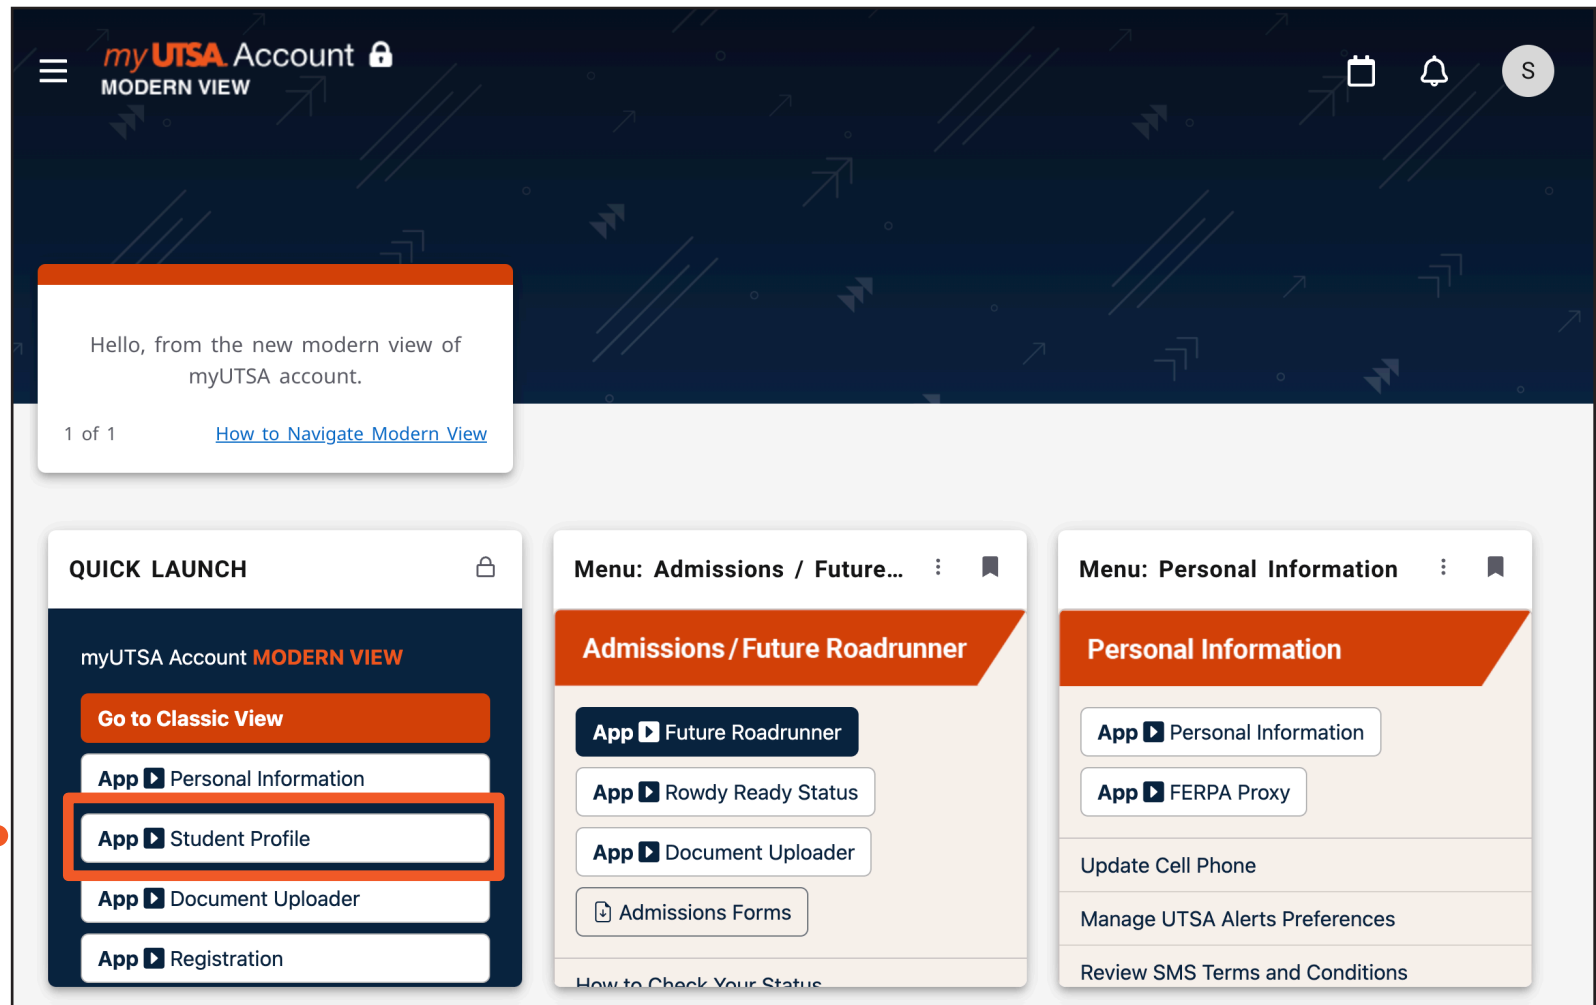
myUTSA Account
MODERN VIEW

S

Hello, from the new modern view of myUTSA account.

1 of 1 How to Navigate Modern View

QUICK LAUNCH

myUTSA Account MODERN VIEW

Go to Classic View

App Personal Information

App Student Profile

App Document Uploader

App Registration

Menu: Admissions / Future...

Admissions / Future Roadrunner

App Future Roadrunner

App Rowdy Ready Status

App Document Uploader

Admissions Forms

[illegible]

Menu: Personal Information

Personal Information

App Personal Information

App FERPA Proxy

Update Cell Phone

Manage UTSA Alerts Preferences

Review SMS Terms and Conditions